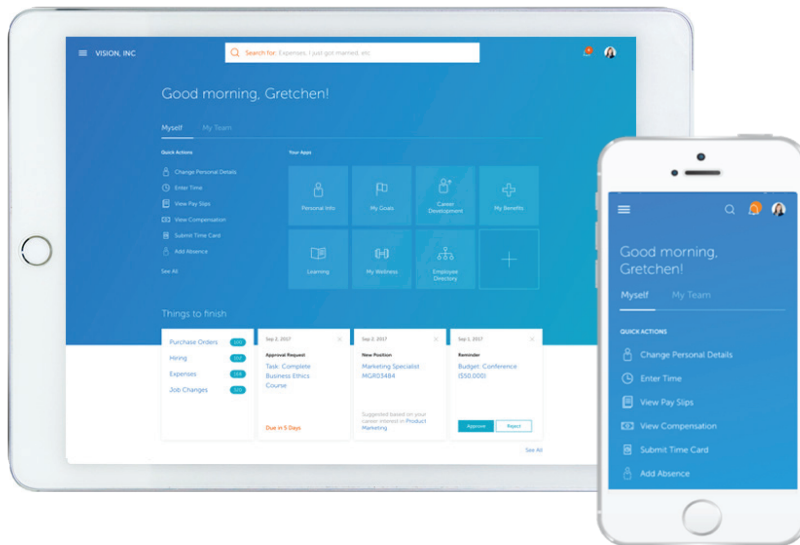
VISION, INC

Search for: Expenses, I just got married, etc

Good morning, Gretchen!

Myself My Team

Quick Actions

Change Personal Details
Enter Time
View Pay Slips
View Compensation
Submit Time Card
Add Absence

See All

Your Apps

Personal Info
My Goals
Career Development
My Benefits
Learning
My Wellness
Employee Directory

Things to finish

Purchase Orders
Hiring
Expenses
Job Changes

Sep 2, 2017
Approval Request
Task: Complete Business Ethics Course
Due in 5 Days

Sep 2, 2017
New Position
Marketing Specialist MGR03484
Suggested based on your career interest in Product Marketing

Sep 2, 2017
Reminder
Budget: Conference ($50,000)
Approve Reject

See All

Good morning, Gretchen!

Myself My Team

QUICK ACTIONS

Change Personal Details
Enter Time
View Pay Slips
View Compensation
Submit Time Card
Add Absence